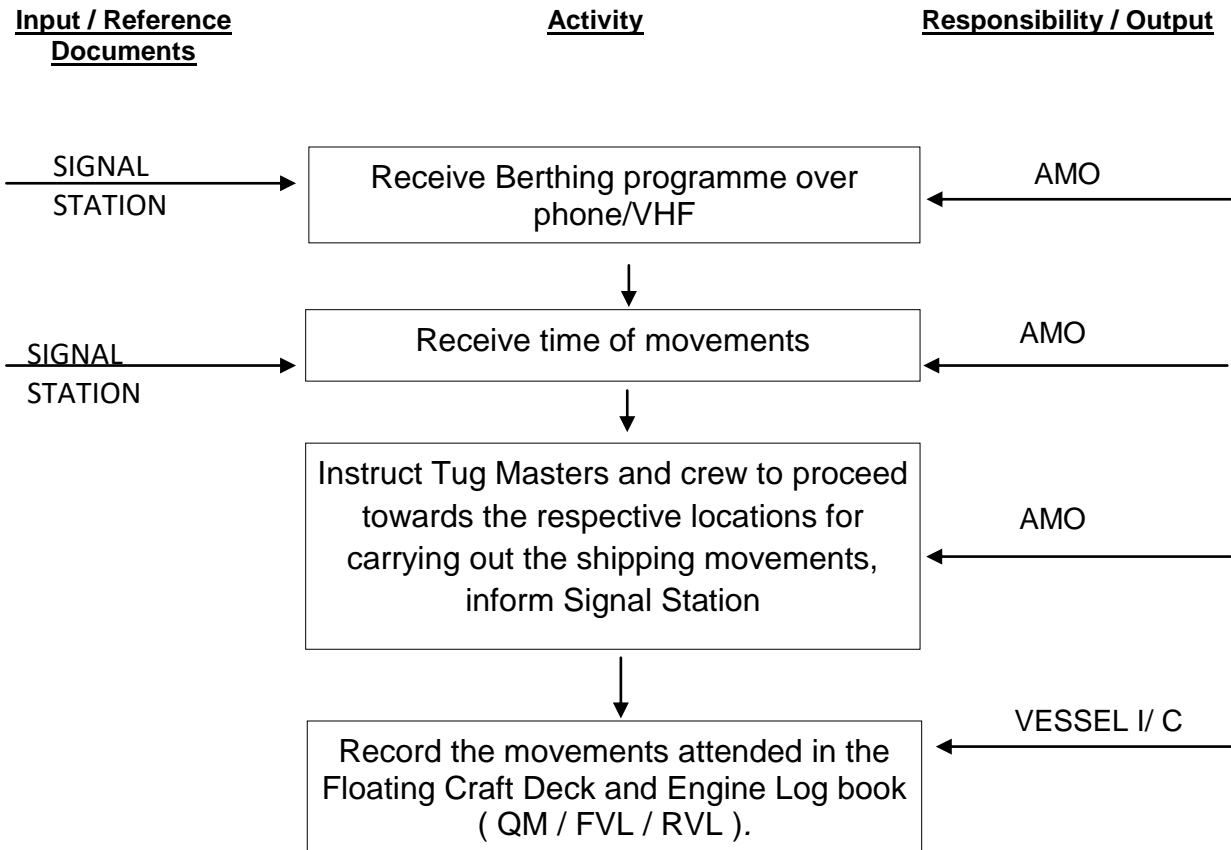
Input / Reference Documents

Activity

Responsibility / Output

SIGNAL STATION

Receive Berthing programme over phone/VHF

AMO

SIGNAL STATION

Receive time of movements

AMO

Instruct Tug Masters and crew to proceed towards the respective locations for carrying out the shipping movements, inform Signal Station

AMO

VESSEL I/ C

Record the movements attended in the Floating Craft Deck and Engine Log book ( QM / FVL / RVL ).